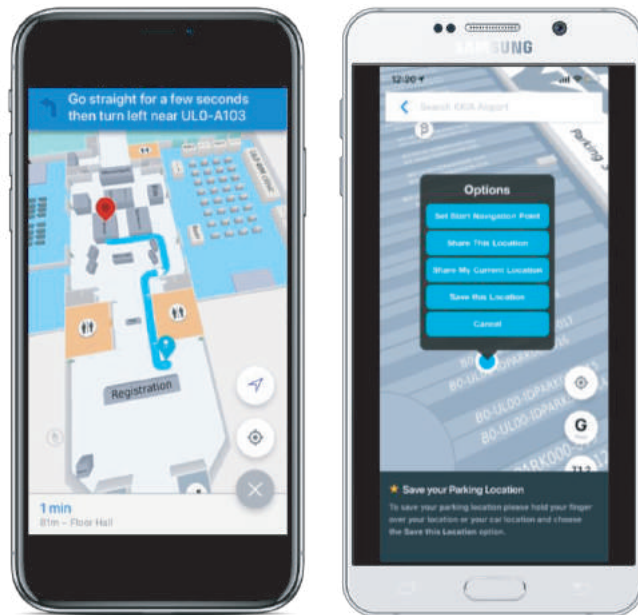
Go straight for a few seconds then turn left near UL0-A103

Registration

1 min
81m – Floor Hall

SAMSUNG

12:20

Search KKIA Airport

Parking S

Options

Set Start Navigation Point

Share This Location

Share My Current Location

Save this Location

Cancel

B0-UL00-IDPARK

B0-UL00-IDPARK

G

★ Save your Parking Location

To save your parking location please hold your finger over your location or your car location and choose the Save this Location option.